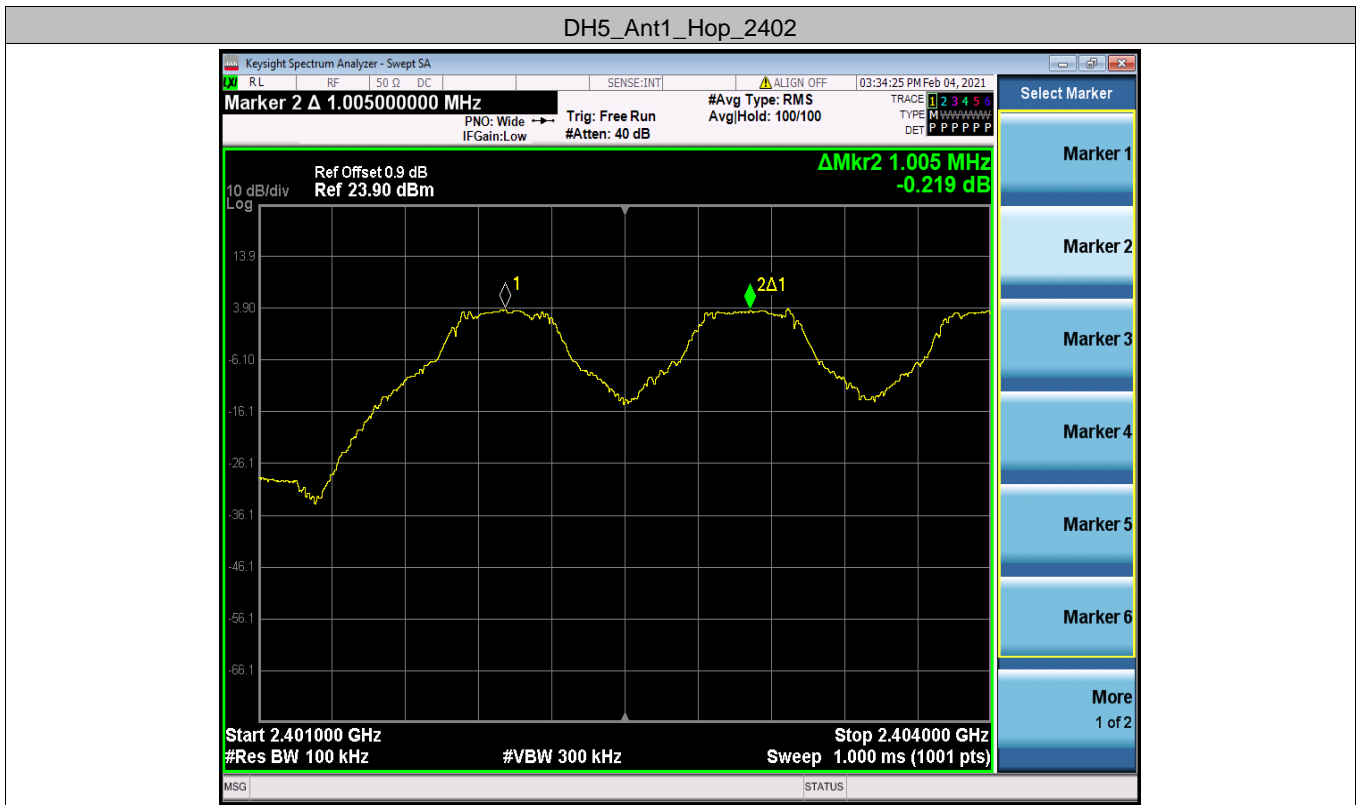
DH5_Ant1_Hop_2402

Keysight Spectrum Analyzer - Swept SA

RL RF 50 Ω DC SENSE:INT ALIGN OFF 03:34:25 PM Feb 04, 2021

Marker 2 Δ 1.005000000 MHz

PNO: Wide IFGain:Low

Trig: Free Run #Atten: 40 dB

#Avg Type: RMS Avg|Hold: 100/100

TRACE 1 2 3 4 5 6
TYPE M WWWWW
DET P P P P P P

Select Marker

Ref Offset 0.9 dB
10 dB/div Ref 23.90 dBm
Log

ΔMkr2 1.005 MHz
-0.219 dB

13.9
3.90
-6.10
-16.1
-26.1
-36.1
-46.1
-56.1
-66.1

1
2Δ1

Start 2.401000 GHz
#Res BW 100 kHz
#VBW 300 kHz
Stop 2.404000 GHz
Sweep 1.000 ms (1001 pts)

Marker 1
Marker 2
Marker 3
Marker 4
Marker 5
Marker 6
More
1 of 2

MSG
STATUS